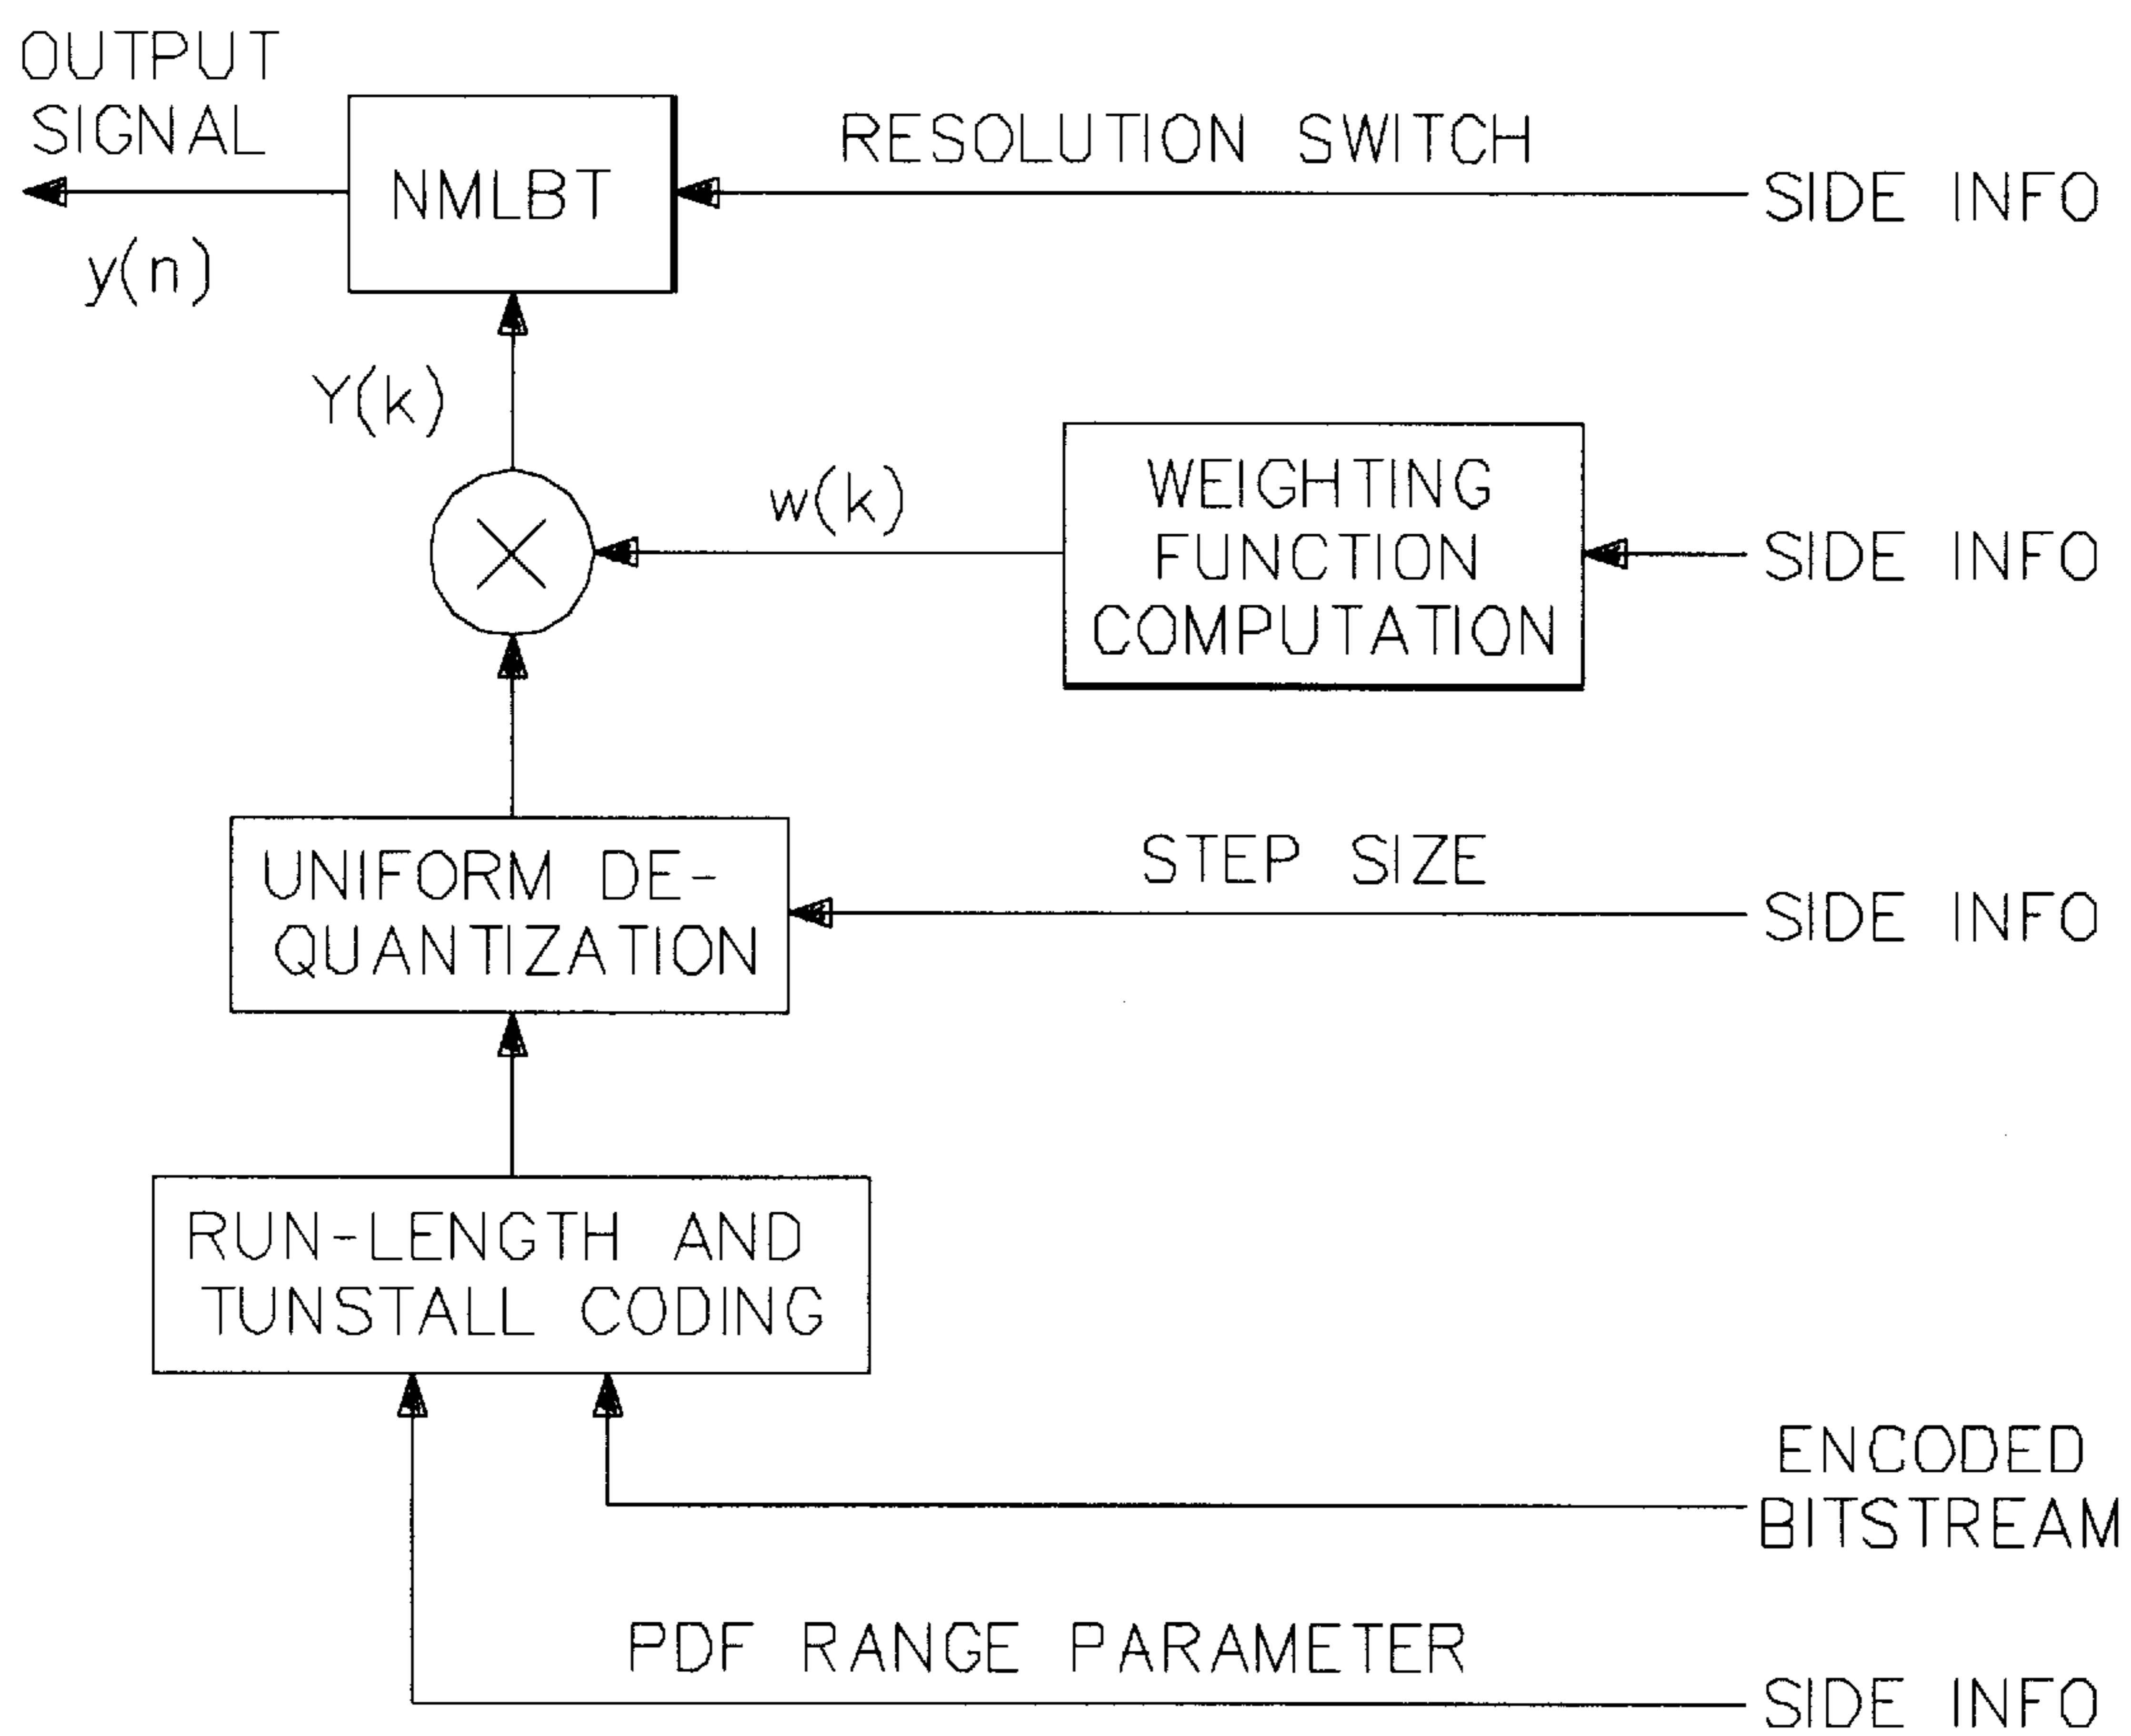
OUTPUT SIGNAL

NMLBT

RESOLUTION SWITCH

SIDE INFO

y(n)

Y(k)

w(k)

WEIGHTING FUNCTION COMPUTATION

SIDE INFO

UNIFORM DE-QUANTIZATION

STEP SIZE

SIDE INFO

RUN-LENGTH AND TUNSTALL CODING

ENCODED BITSTREAM

PDF RANGE PARAMETER

SIDE INFO